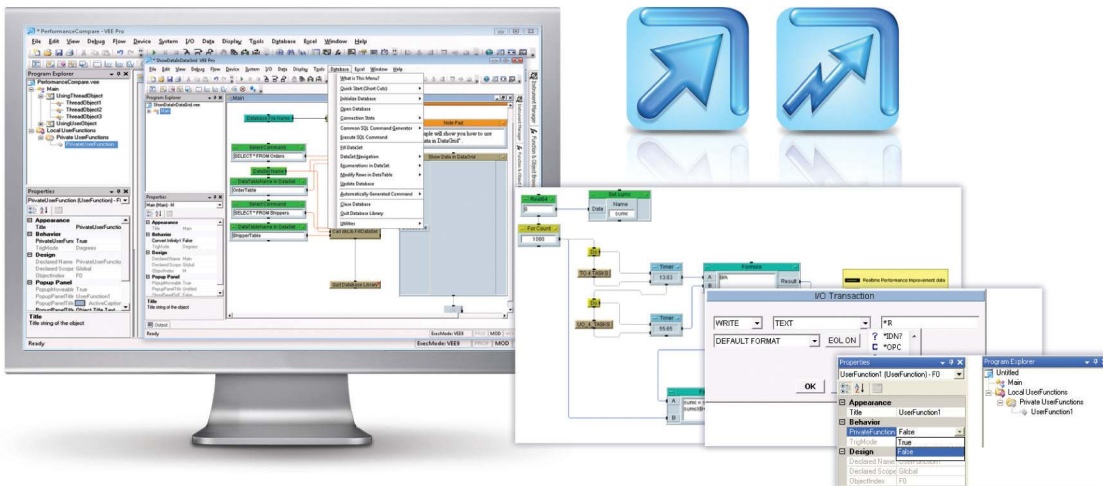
PerformanceCompare - VEE Pro

File Edit View Debug Flow Device System I/O Data Display Tools Database Excel Window Help

Program Explorer
PerformanceCompare.vee
Main
UsingThreadObject
ThreadObject1
ThreadObject2
ThreadObject3
UsingUserObject
Local UserFunctions
Private UserFunctions
PrivateUserFunction

Properties
PrivateUserFunction (UserFunction) - F0
Appearance
Title PrivateUserFunction
Behavior
PrivateUserFunc True
TrigMode Degrees
Design
Declared Name PrivateUserFunction
Declared Scope Global
ObjectIndex F0
Popup Panel
PopupHideable True
PopupPanelTitle UserFunction1
Title
Title string of the object

Ready

ShowDetailsDataGrid - VEE Pro
File Edit View Debug Flow Device System I/O Data Display Tools Database Excel Window Help

Main

What is This Menu?
Quick Start (Short Cuts)
Initialize Database
Open Database
Connection Stats
Common SQL Command Generator
Execute SQL Command
Fill DataSet
DataSet Navigation
Enumerations in DataSet
Modify Rows in DataTable
Update Database
Automatically Generated Command
Close Database
Quit Database Library
Utilities

Note Pad
ple will show you how to use
ata in DataGrid".
Show Data in DataGrid

Select Command
SELECT * FROM Orders
OrderTable
SELECT * FROM Shippers
ShipperTables

Output
ExecMode: VEE9 PROF MOD

Realtime
For Count
1000
Set Curve
Data
Name
curve
Timer
13.83
Timer
55.65
Formula
Result
TO_X_TASKS
UO_X_TASKS
Realtime Performance Improvement data

I/O Transaction
WRITE TEXT *R
DEFAULT FORMAT EOL ON
? *IDN?
C *OPC
OK

Properties
UserFunction1 (UserFunction) - F0
Appearance
Title UserFunction1
Behavior
PrivateFunction False
TrigMode True
False
Design
Declared Name
Declared Scope Global
ObjectIndex F0

Program Explorer
Untitled
Main
Local UserFunctions
Private UserFunctions
UserFunction1